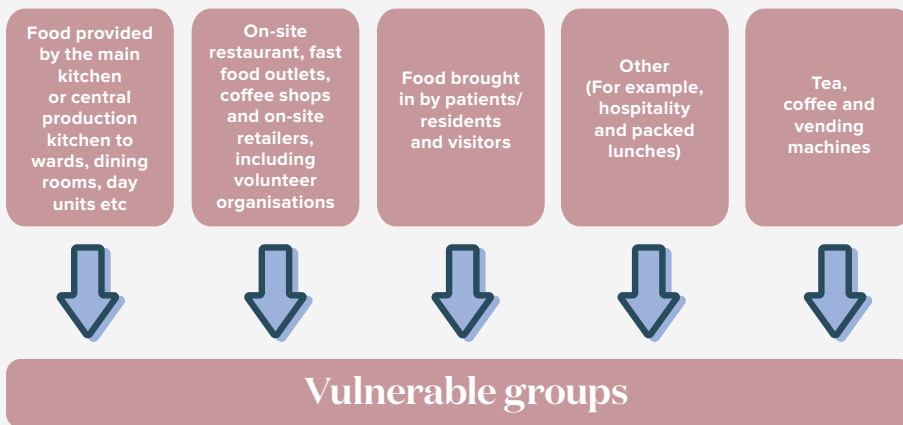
Food provided by the main kitchen or central production kitchen to wards, dining rooms, day units etc

On-site restaurant, fast food outlets, coffee shops and on-site retailers, including volunteer organisations

Food brought in by patients/ residents and visitors

Other (For example, hospitality and packed lunches)

Tea, coffee and vending machines

Vulnerable groups